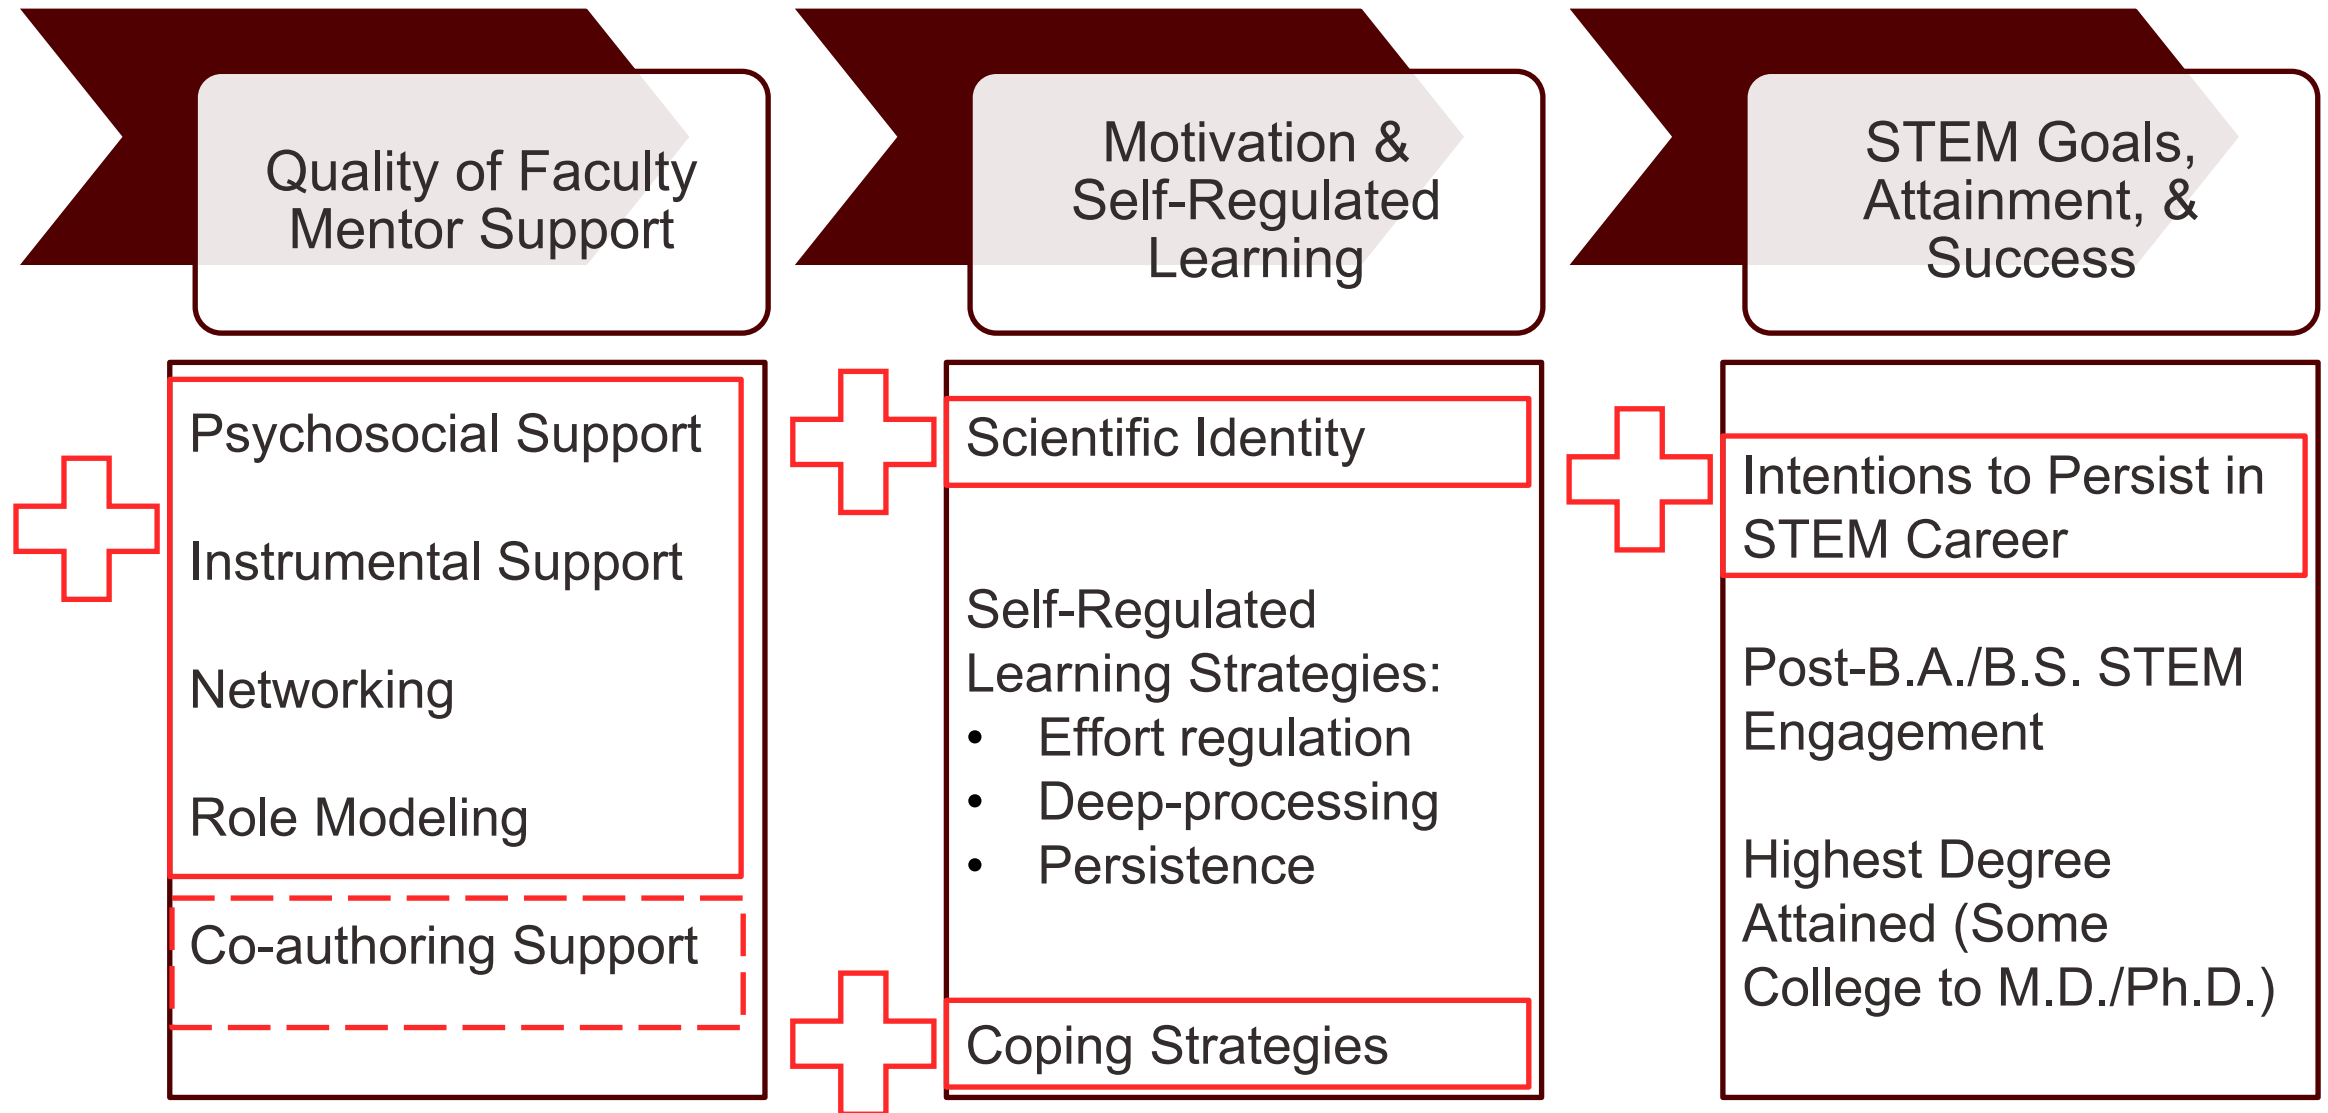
Quality of Faculty Mentor Support

Motivation & Self-Regulated Learning

STEM Goals, Attainment, & Success

Psychosocial Support

Instrumental Support

Networking

Role Modeling

Co-authoring Support

Scientific Identity

Self-Regulated Learning Strategies:
- Effort regulation
- Deep-processing
- Persistence

Coping Strategies

Intentions to Persist in STEM Career

Post-B.A./B.S. STEM Engagement

Highest Degree Attained (Some College to M.D./Ph.D.)